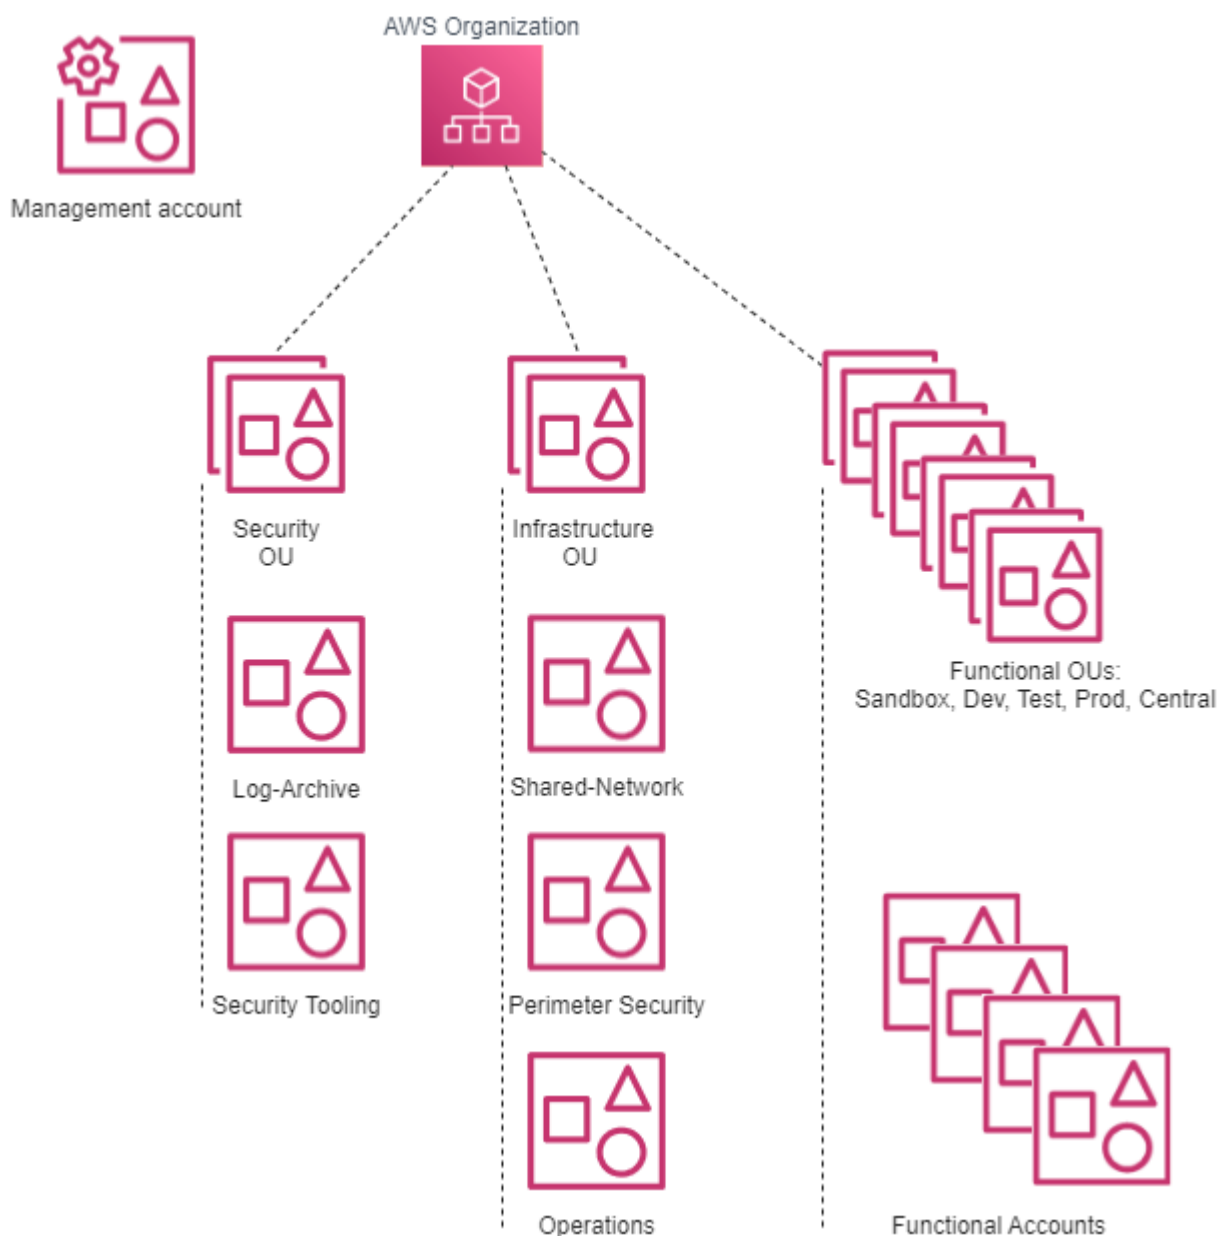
AWS Organization

Management account

Security OU

Infrastructure OU

Functional OUs: Sandbox, Dev, Test, Prod, Central

Log-Archive

Security Tooling

Shared-Network

Perimeter Security

Operations

Functional Accounts